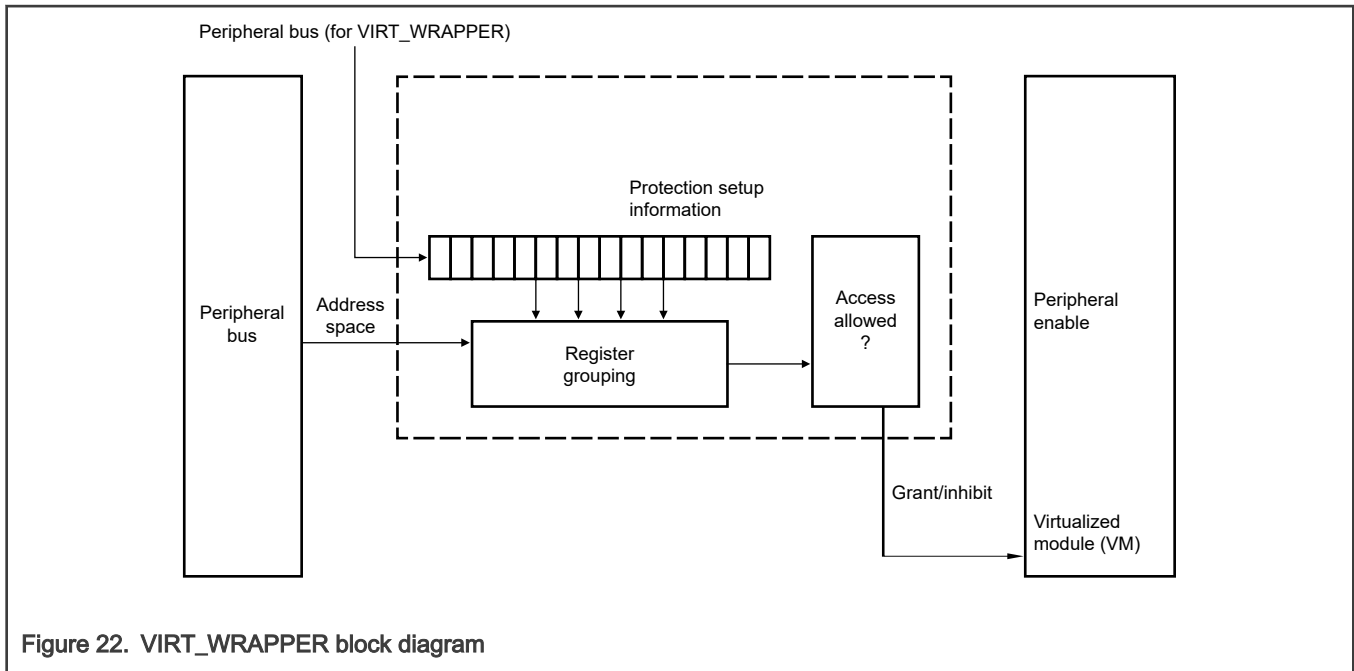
Peripheral bus (for VIRT_WRAPPER)

Protection setup information

Peripheral bus

Address space

Register grouping

Access allowed ?

Peripheral enable

Grant/inhibit

Virtualized module (VM)

Figure 22. VIRT_WRAPPER block diagram